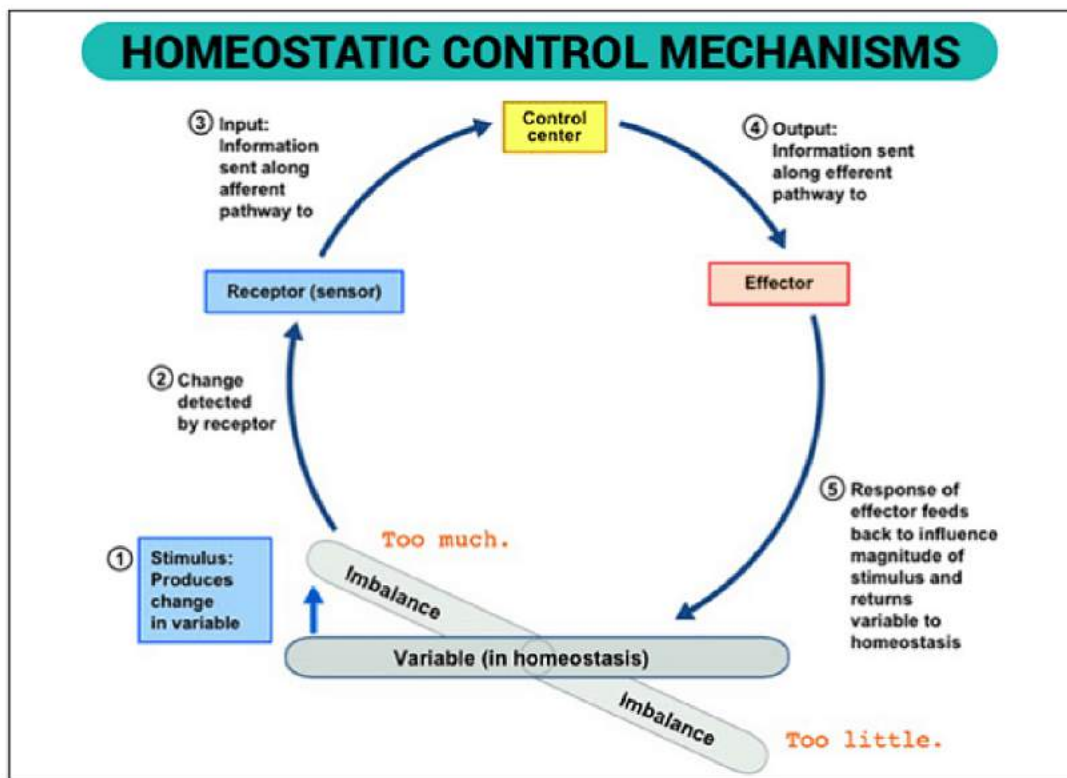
HOMEOSTATIC CONTROL MECHANISMS

Control center

③ Input: Information sent along afferent pathway to

④ Output: Information sent along efferent pathway to

Receptor (sensor)

Effector

② Change detected by receptor

⑤ Response of effector feeds back to influence magnitude of stimulus and returns variable to homeostasis

① Stimulus: Produces change in variable

Too much.

Imbalance

Variable (in homeostasis)

Imbalance

Too little.